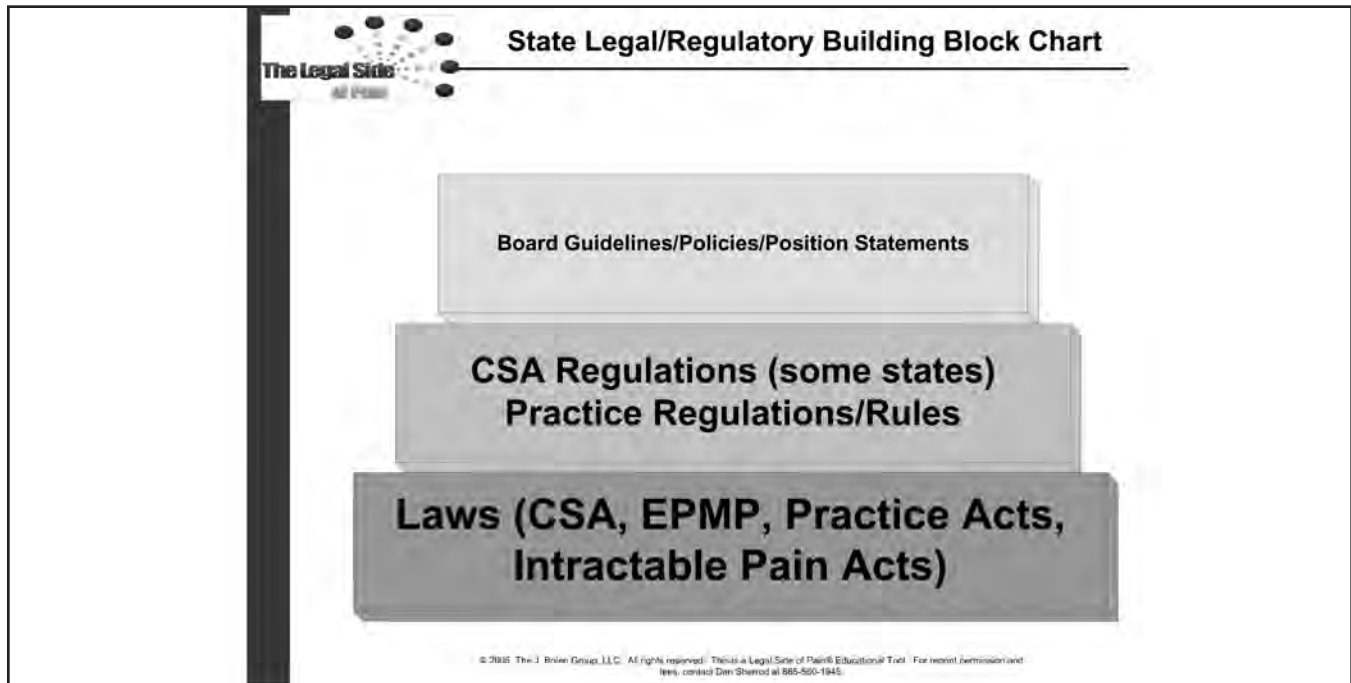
The Legal Side of Pain

State Legal/Regulatory Building Block Chart

Board Guidelines/Policies/Position Statements

CSA Regulations (some states)
Practice Regulations/Rules

Laws (CSA, EPMP, Practice Acts, Intractable Pain Acts)

© 2005 The J. Bolen Group, LLC. All rights reserved. This is a Legal Side of Pain® Educational Tool. For reprint permission and fees, contact Dan Sherrod at 865-500-1945.